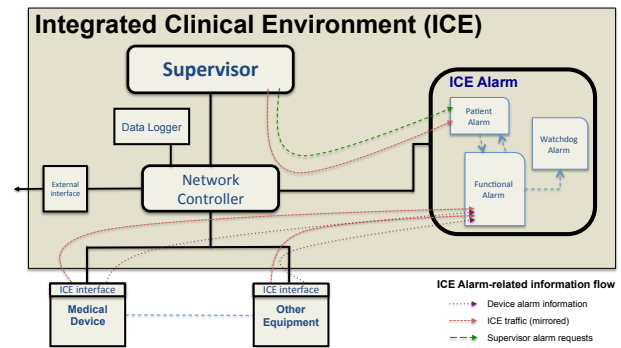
Integrated Clinical Environment (ICE)

Supervisor

Data Logger

External interface

Network Controller

ICE Alarm

Patient Alarm

Watchdog Alarm

Functional Alarm

ICE interface

Medical Device

ICE interface

Other Equipment

ICE Alarm-related information flow

Device alarm information

ICE traffic (mirrored)

Supervisor alarm requests